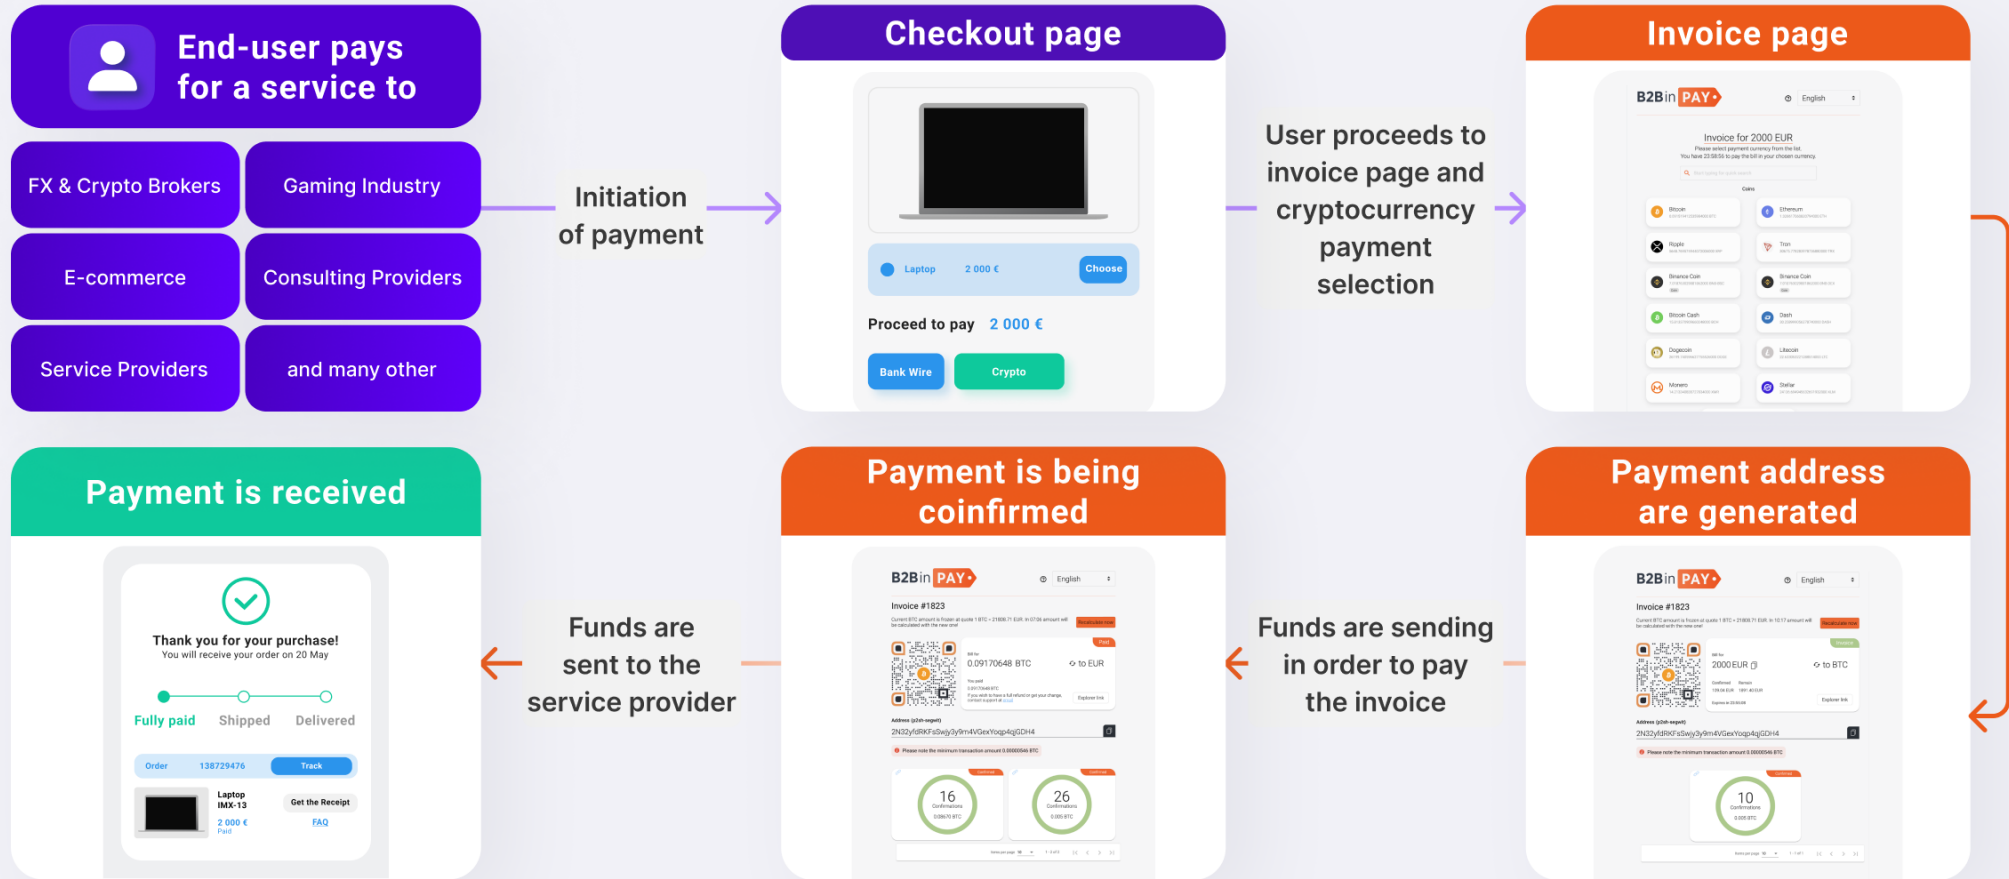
End-user pays for a service to

FX & Crypto Brokers

Gaming Industry

E-commerce

Consulting Providers

Service Providers

and many other

Initiation of payment

Checkout page

Laptop 2 000 € Choose

Proceed to pay 2 000 €

Bank Wire

Crypto

User proceeds to invoice page and cryptocurrency payment selection

Invoice page

B2Bin PAY

English

Invoice for 2000 EUR

Coins

Bitcoin

Ethereum

Ripple

Tron

Binance Coin

Binance Coin

Bitcoin Cash

Dash

Dogecoin

Litecoin

Monero

Stellar

Payment is received

Thank you for your purchase!

You will receive your order on 20 May

Fully paid

Shipped

Delivered

Order 138729476 Track

Laptop IMX-13

2 000 €

Paid

Get the Receipt

FAQ

Funds are sent to the service provider

Payment is being coinfirmed

B2Bin PAY

English

Invoice #1823

0.09170648 BTC

to EUR

Address (p2sh-segwit)

2N32yfdRKFsSwjy3y9m4VGexYoqp4qjGDH4

16

Confirmations

26

Confirmations

Funds are sending in order to pay the invoice

Payment address are generated

B2Bin PAY

English

Invoice #1823

2000 EUR

to BTC

Address (p2sh-segwit)

2N32yfdRKFsSwjy3y9m4VGexYoqp4qjGDH4

10

Confirmations